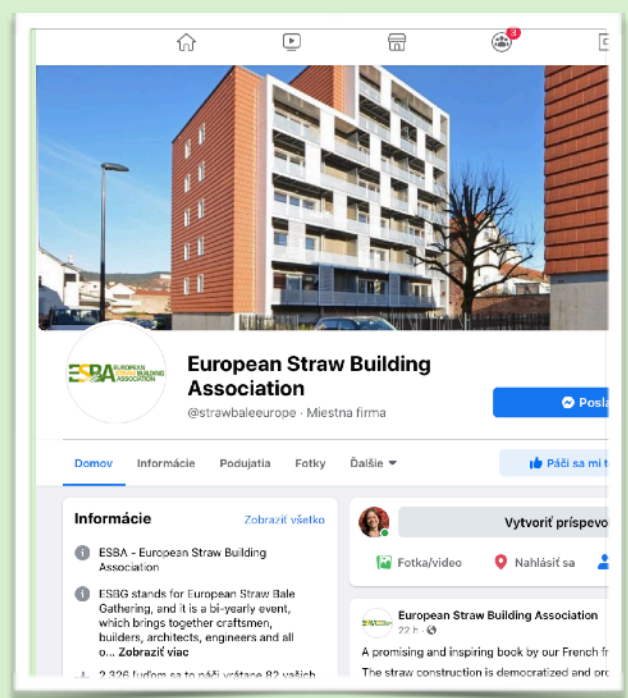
3

ESBA EUROPEAN STRAW BUILDING ASSOCIATION

European Straw Building Association

@strawbaleeurope · Miestna firma

Posla

Domov Informácie Podujatia Fotky Ďalšie

Páči sa mi t

Informácie

Zobraziť všetko

ESBA - European Straw Building Association

ESBG stands for European Straw Bale Gathering, and it is a bi-yearly event, which brings together craftsmen, builders, architects, engineers and all o... Zobraziť viac

2 326 ľuďom sa to páči vrátane 82 vašich

Vytvoriť príspevo

Fotka/video

Nahlásiť sa

European Straw Building Association

22 h ·

A promising and inspiring book by our French f

The straw construction is democratized and pro